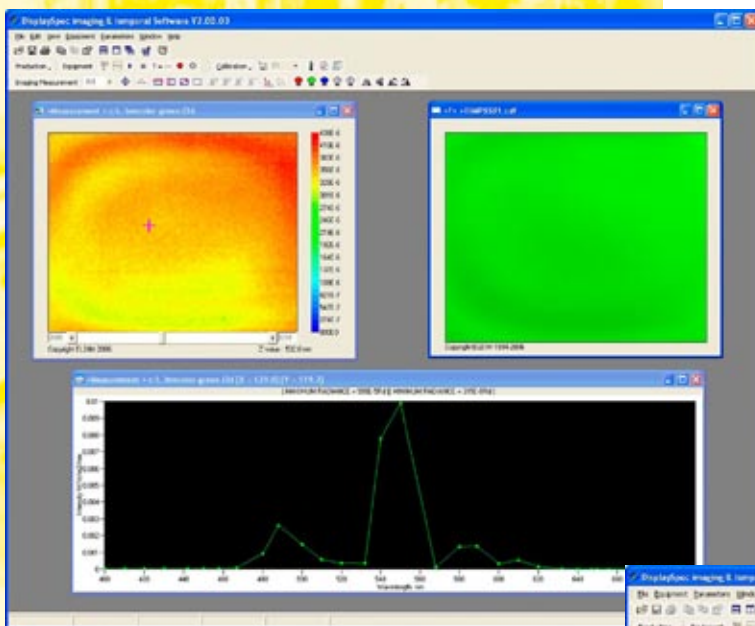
DisplaySpec Imaging & Temporal Software V2.02.03

File Edit View Equipment Parameters Window Help

Production Equipment Calibration

Imaging Measurement

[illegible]

Copyright © 2004-2006

Z value: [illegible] nm

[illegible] CMF5S01.cdf

Copyright © 2004-2006

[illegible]

Wavelength nm

400 420 440 460 480 500 520 540 560 580 600 620 640

DisplaySpec Imaging & Temporal

File Equipment Parameters Window